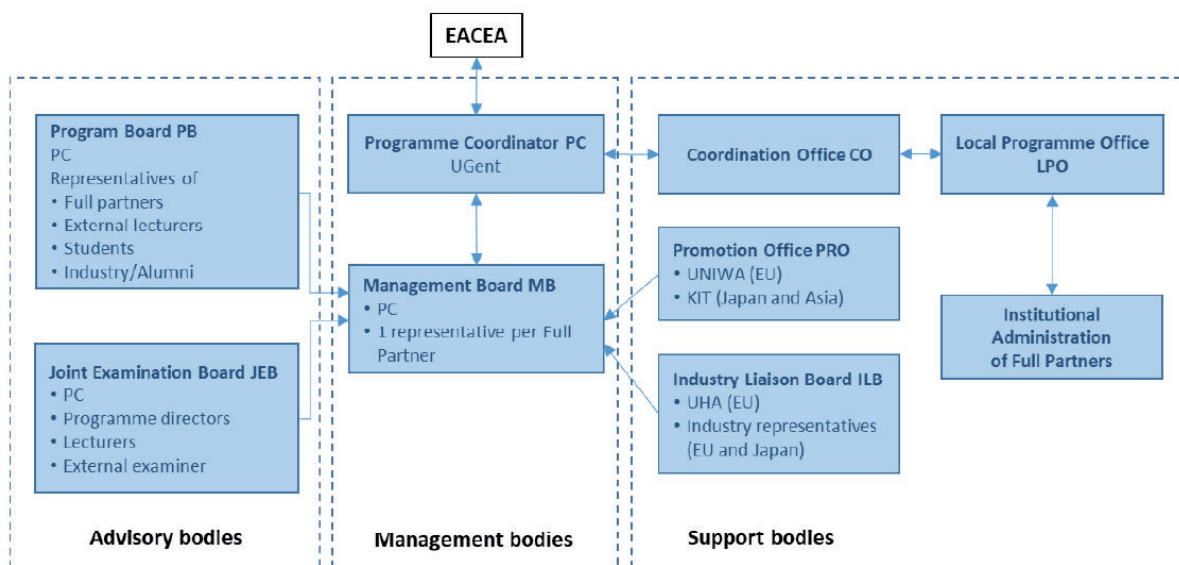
EACEA

Program Board PB
PC
Representatives of
• Full partners
• External lecturers
• Students
• Industry/Alumni

Joint Examination Board JEB
• PC
• Programme directors
• Lecturers
• External examiner

Advisory bodies

Programme Coordinator PC
UGent

Management Board MB
• PC
• 1 representative per Full Partner

Management bodies

Coordination Office CO

Local Programme Office LPO

Promotion Office PRO
• UNIWA (EU)
• KIT (Japan and Asia)

Institutional Administration of Full Partners

Industry Liaison Board ILB
• UHA (EU)
• Industry representatives (EU and Japan)

Support bodies